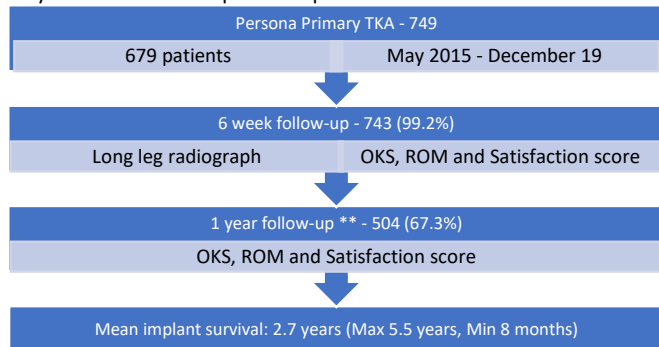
Persona Primary TKA - 749

679 patients

May 2015 - December 19

6 week follow-up - 743 (99.2%)

Long leg radiograph

OKS, ROM and Satisfaction score

1 year follow-up ** - 504 (67.3%)

OKS, ROM and Satisfaction score

Mean implant survival: 2.7 years (Max 5.5 years, Min 8 months)